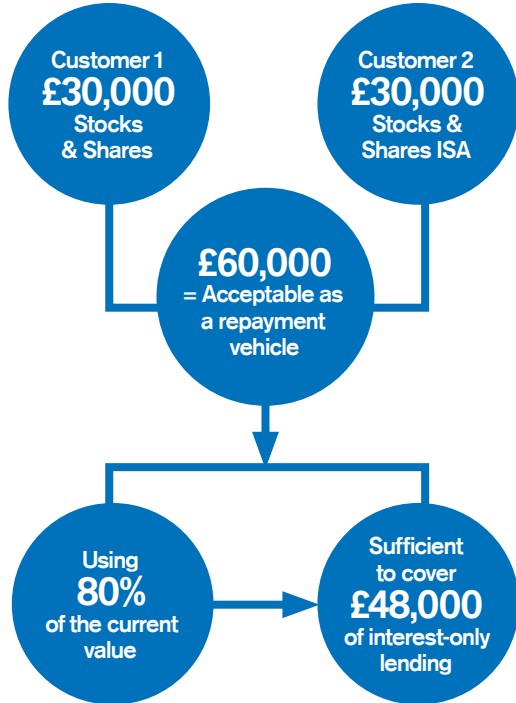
Customer 1
£30,000
Stocks & Shares

Customer 2
£30,000
Stocks & Shares ISA

£60,000
= Acceptable as a repayment vehicle

Using
80%
of the current value

Sufficient to cover
£48,000
of interest-only lending